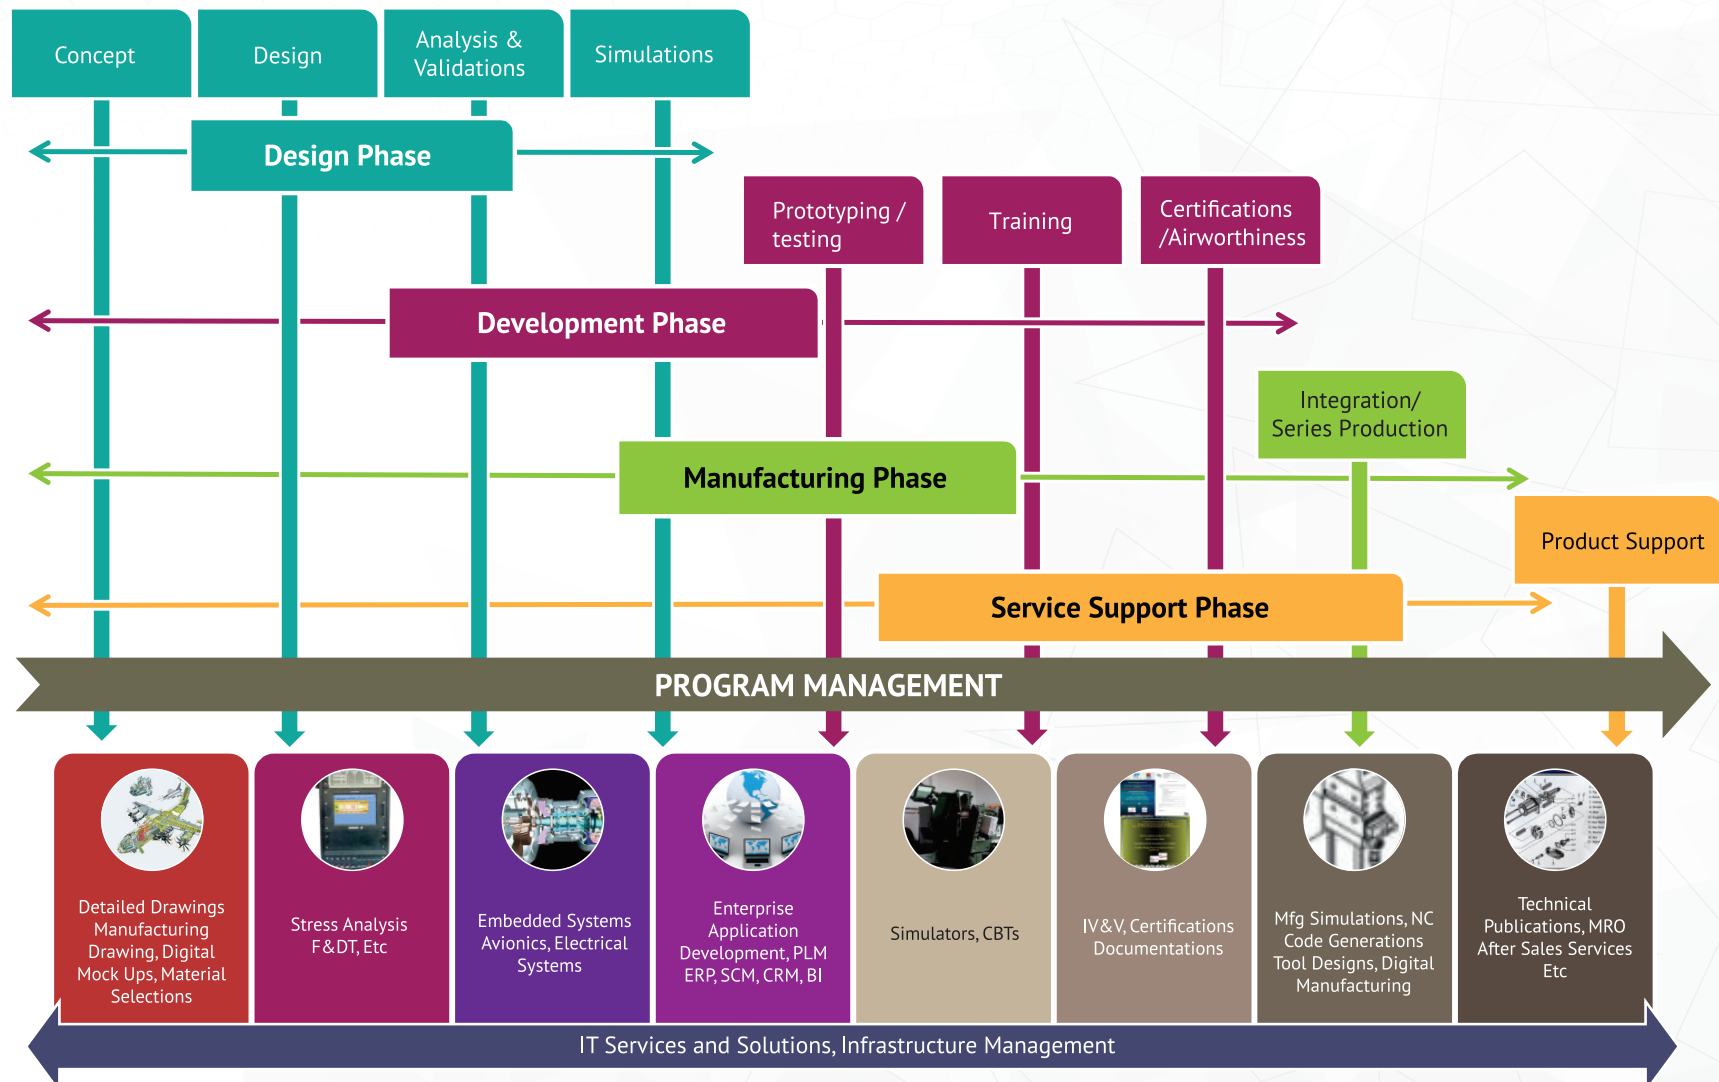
Concept

Design

Analysis & Validations

Simulations

Design Phase

Prototyping / testing

Training

Certifications /Airworthiness

Development Phase

Integration/ Series Production

Manufacturing Phase

Product Support

Service Support Phase

PROGRAM MANAGEMENT

Detailed Drawings Manufacturing Drawing, Digital Mock Ups, Material Selections

Stress Analysis F&DT, Etc

Embedded Systems Avionics, Electrical Systems

Enterprise Application Development, PLM ERP, SCM, CRM, BI

Simulators, CBTs

IV&V, Certifications Documentations

Mfg Simulations, NC Code Generations Tool Designs, Digital Manufacturing

Technical Publications, MRO After Sales Services Etc

IT Services and Solutions, Infrastructure Management